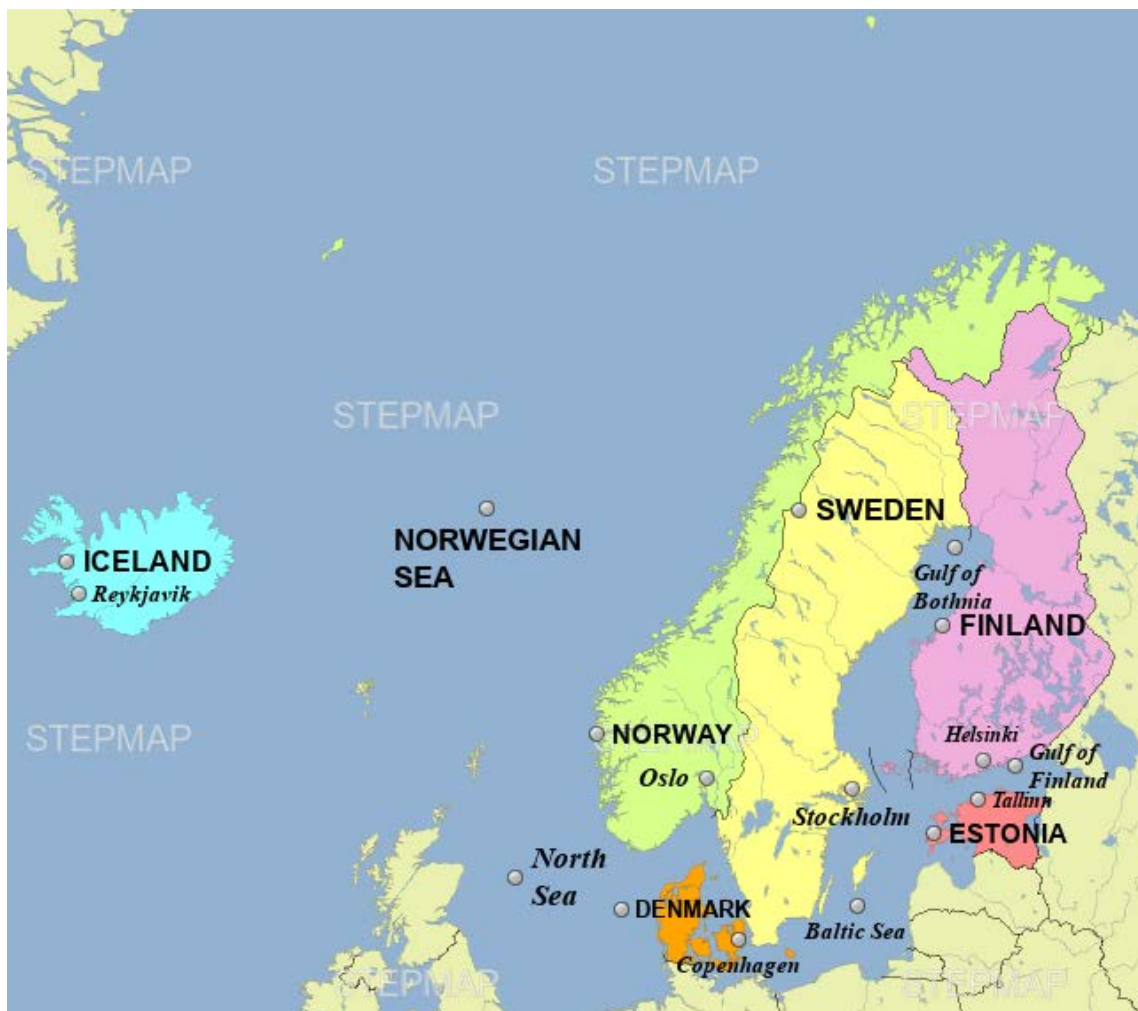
STEPMAP

STEPMAP

STEPMAP

STEPMAP

STEPMAP

STEPMAP

STEPMAP

ICELAND

Reykjavik

NORWEGIAN SEA

SWEDEN

Gulf of Bothnia

FINLAND

NORWAY

Oslo

Helsinki

Gulf of Finland

Tallinn

Stockholm

ESTONIA

North Sea

DENMARK

Copenhagen

Baltic Sea